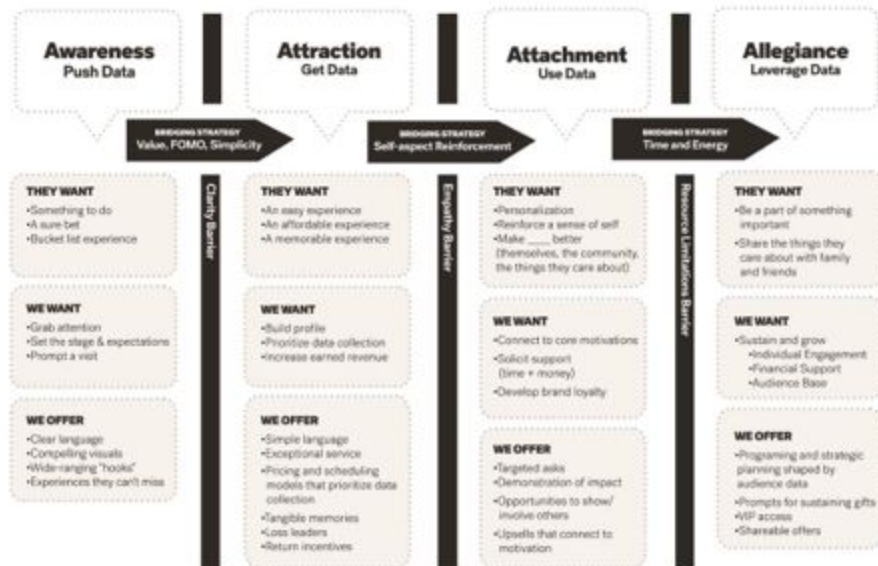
Awareness
Push Data

Attraction
Get Data

Attachment
Use Data

Allegiance
Leverage Data

BRIDGING STRATEGY
Value, FOMO, Simplicity

BRIDGING STRATEGY
Self-aspect Reinforcement

BRIDGING STRATEGY
Time and Energy

THEY WANT
•Something to do
•A sure bet
•Bucket list experience

WE WANT
•Grab attention
•Set the stage & expectations
•Prompt a visit

WE OFFER
•Clear language
•Compelling visuals
•Wide-ranging "hooks"
•Experiences they can't miss

Clarity Barrier

THEY WANT
•An easy experience
•An affordable experience
•A memorable experience

WE WANT
•Build profile
•Prioritize data collection
•Increase earned revenue

WE OFFER
•Simple language
•Exceptional service
•Pricing and scheduling models that prioritize data collection
•Tangible memories
•Loss leaders
•Return incentives

Empathy Barrier

THEY WANT
•Personalization
•Reinforce a sense of self
•Make ____ better (themselves, the community, the things they care about)

WE WANT
•Connect to core motivations
•Solicit support (time + money)
•Develop brand loyalty

WE OFFER
•Targeted asks
•Demonstration of impact
•Opportunities to show/involve others
•Upsells that connect to motivation

Resource Limitations Barrier

THEY WANT
•Be a part of something important
•Share the things they care about with family and friends

WE WANT
•Sustain and grow
•Individual Engagement
•Financial Support
•Audience Base

WE OFFER
•Programing and strategic planning shaped by audience data
•Prompts for sustaining gifts
•VIP access
•Shareable offers